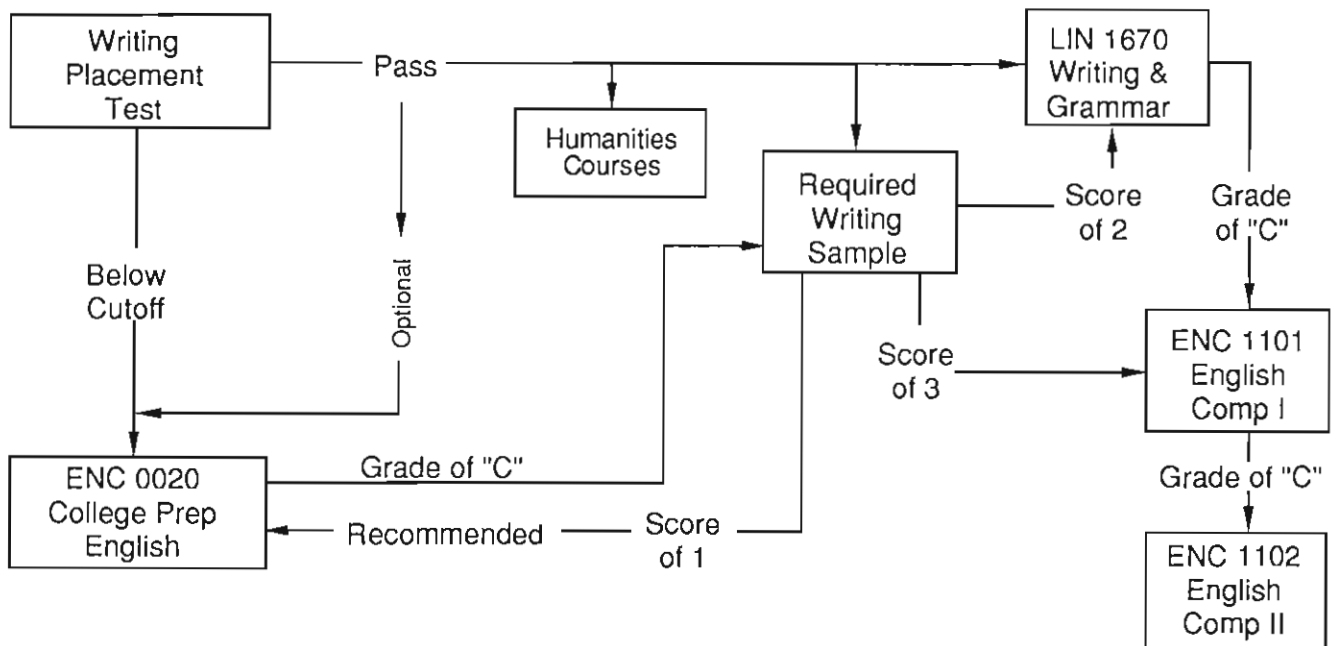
Writing Placement Test

Pass

Humanities Courses

LIN 1670 Writing & Grammar

Required Writing Sample

Score of 2

Grade of "C"

Below Cutoff

Optional

Score of 3

ENC 1101 English Comp I

ENC 0020 College Prep English

Grade of "C"

Recommended

Score of 1

Grade of "C"

ENC 1102 English Comp II